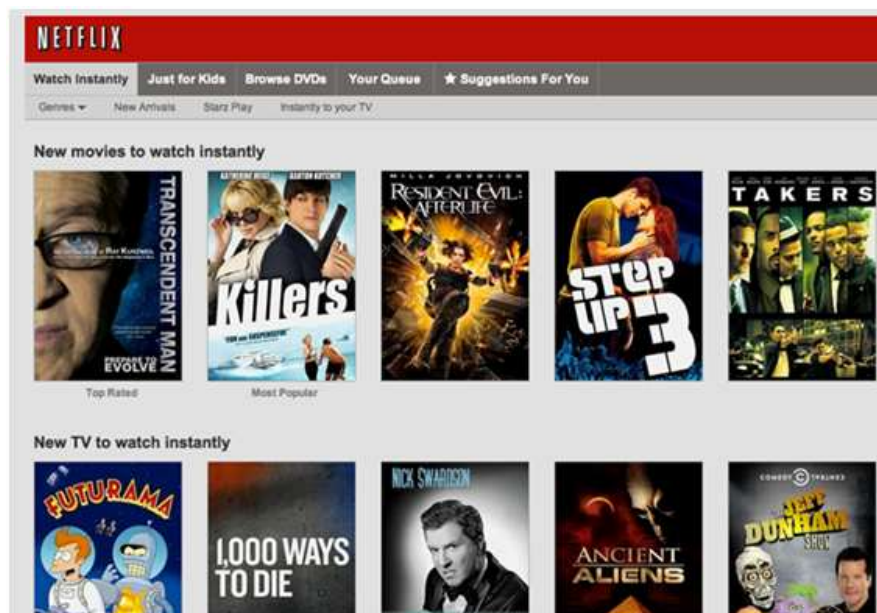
NETFLIX

Watch Instantly | Just for Kids | Browse DVDs | Your Queue | ★ Suggestions For You

Genres ▾ | New Arrivals | Starz Play | Instantly to your TV

New movies to watch instantly

TRANSCENDENT MAN
PREPARE TO EVOLVE

KATHERINE HEIGL ASHTON KUTCHER
Killers

MILLA JOVOVICH
RESIDENT EVIL: AFTERLIFE

STEP UP 3

TAKERS

Top Rated

Most Popular

New TV to watch instantly

FUTURAMA

1,000 WAYS TO DIE

NICK SWARDSON

ANCIENT ALIENS

COMEDY CENTRAL
JEFF DUNHAM SHOW